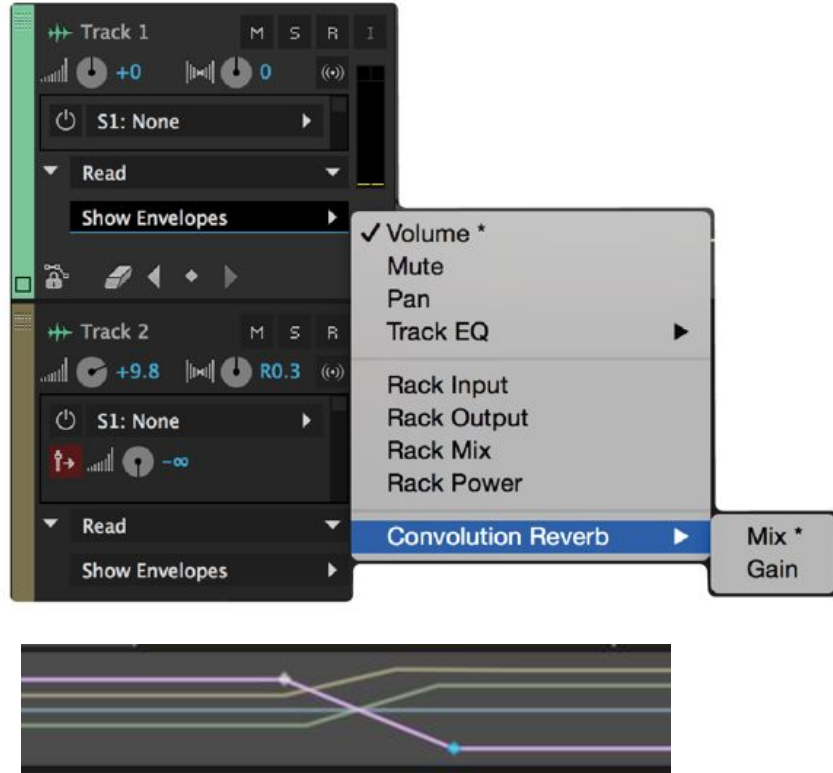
Track 1 M S R I
+0 0
S1: None
Read
Show Envelopes
✓ Volume *
Mute
Pan
Track EQ
Rack Input
Rack Output
Rack Mix
Rack Power
Convolution Reverb
Mix *
Gain
Track 2 M S R
+9.8 R0.3
S1: None
−∞
Read
Show Envelopes